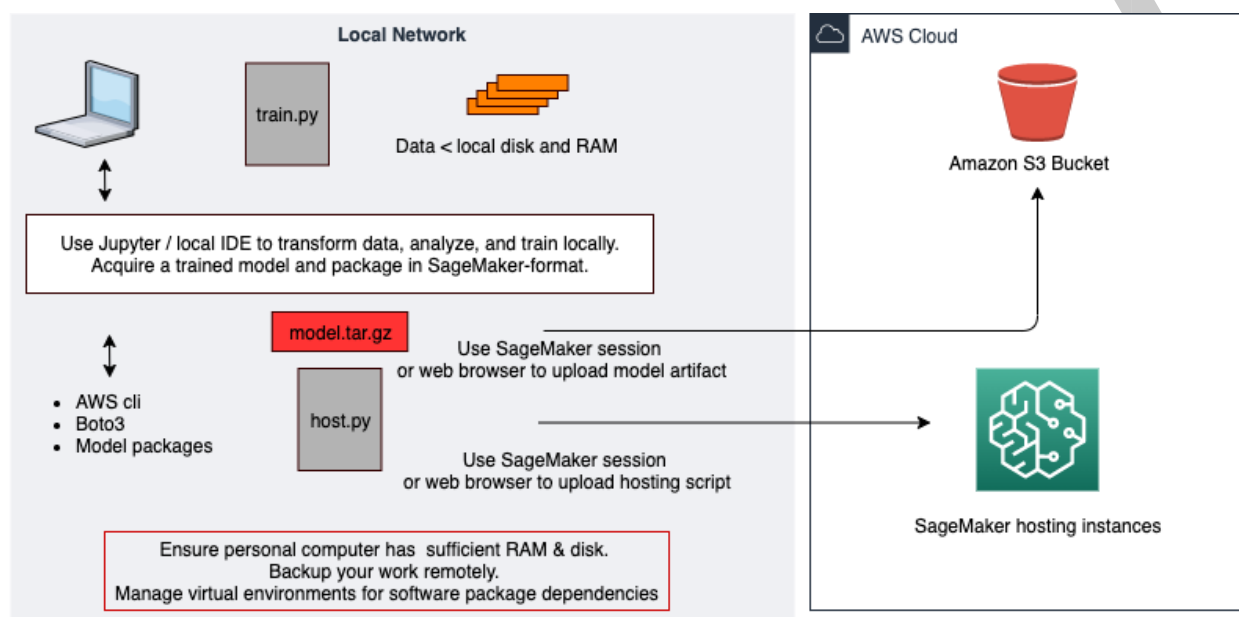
Local Network

train.py

Data < local disk and RAM

Use Jupyter / local IDE to transform data, analyze, and train locally. Acquire a trained model and package in SageMaker-format.

model.tar.gz

Use SageMaker session or web browser to upload model artifact

- AWS cli
- Boto3
- Model packages

host.py

Use SageMaker session or web browser to upload hosting script

Ensure personal computer has sufficient RAM & disk.
Backup your work remotely.
Manage virtual environments for software package dependencies

AWS Cloud

Amazon S3 Bucket

SageMaker hosting instances